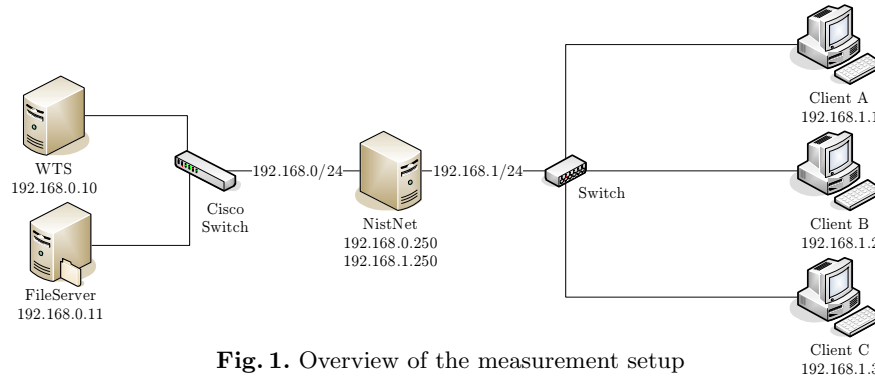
WTS
192.168.0.10

FileServer
192.168.0.11

Cisco Switch

192.168.0/24

NistNet
192.168.0.250
192.168.1.250

192.168.1/24

Switch

Client A
192.168.1.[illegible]

Client B
192.168.1.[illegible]

Client C
192.168.1.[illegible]

**Fig. 1.** Overview of the measurement setup